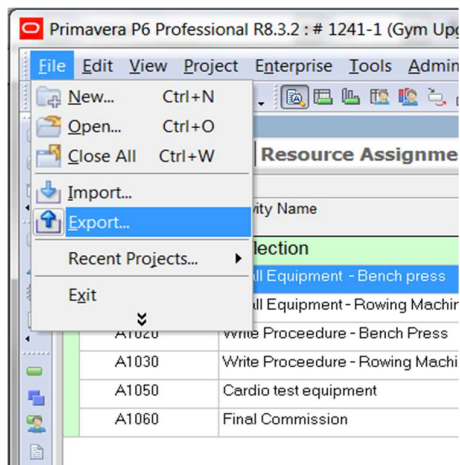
Primavera P6 Professional R8.3.2 : # 1241-1 (Gym Upg

File Edit View Project Enterprise Tools Admin

New... Ctrl+N
Open... Ctrl+O
Close All Ctrl+W
Import...
Export...
Recent Projects...
Exit

Resource Assignme

ity Name

lection

ll Equipment - Bench press

ll Equipment - Rowing Machin

| A1020 | Write Proceedure - Bench Press |
|---|---|
| A1030 | Write Proceedure - Rowing Machi |
| A1050 | Cardio test equipment |
| A1060 | Final Commission |